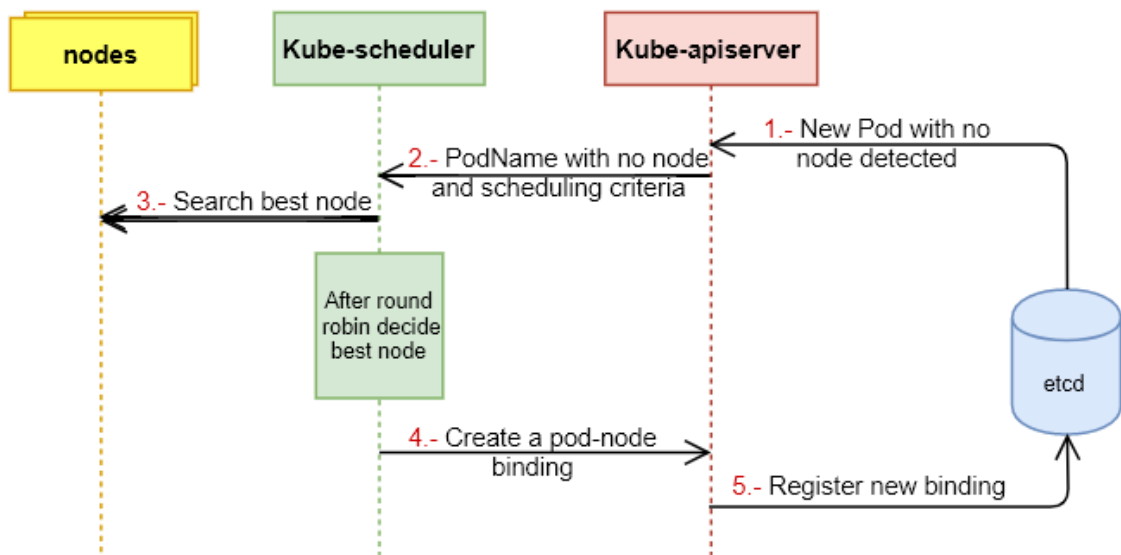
nodes

Kube-scheduler

Kube-apiserver

1.- New Pod with no node detected

2.- PodName with no node and scheduling criteria

3.- Search best node

After round robin decide best node

etcd

4.- Create a pod-node binding

5.- Register new binding